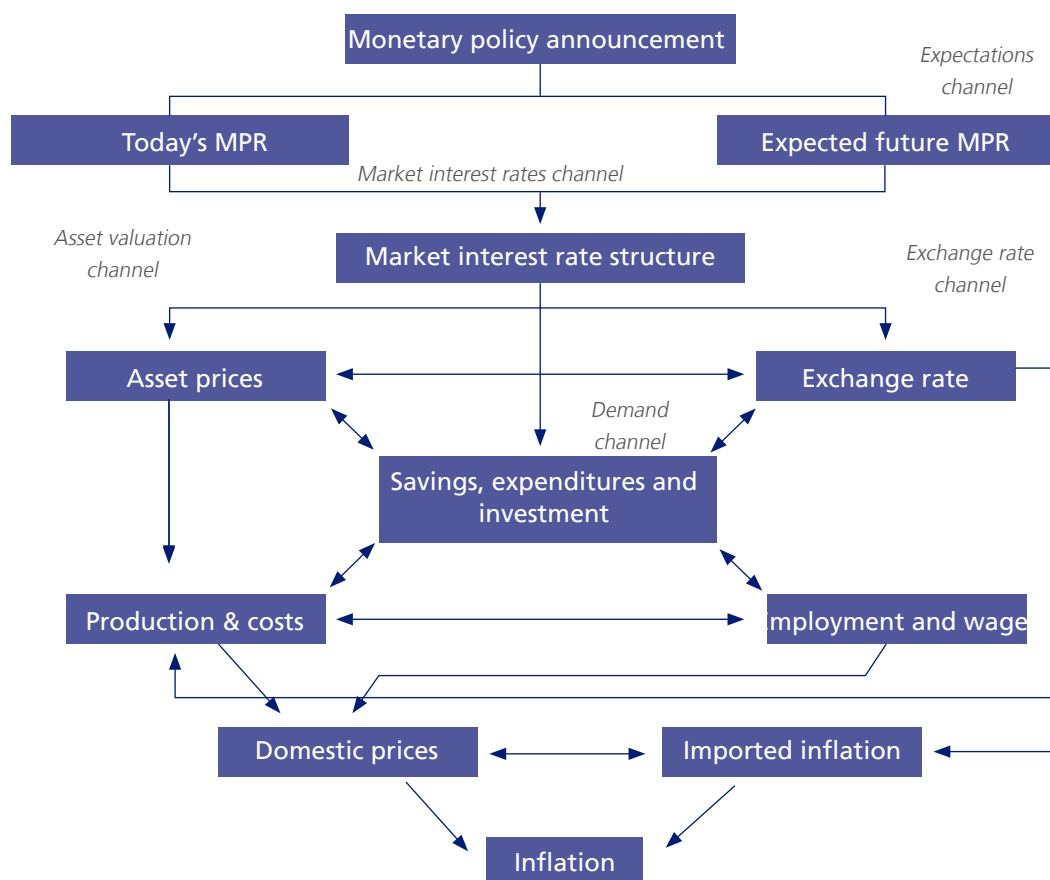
Monetary policy announcement

Expectations channel

Today's MPR

Expected future MPR

Market interest rates channel

Asset valuation channel

Market interest rate structure

Exchange rate channel

Asset prices

Exchange rate

Demand channel

Savings, expenditures and investment

Production & costs

mployment and wage

Domestic prices

Imported inflation

Inflation